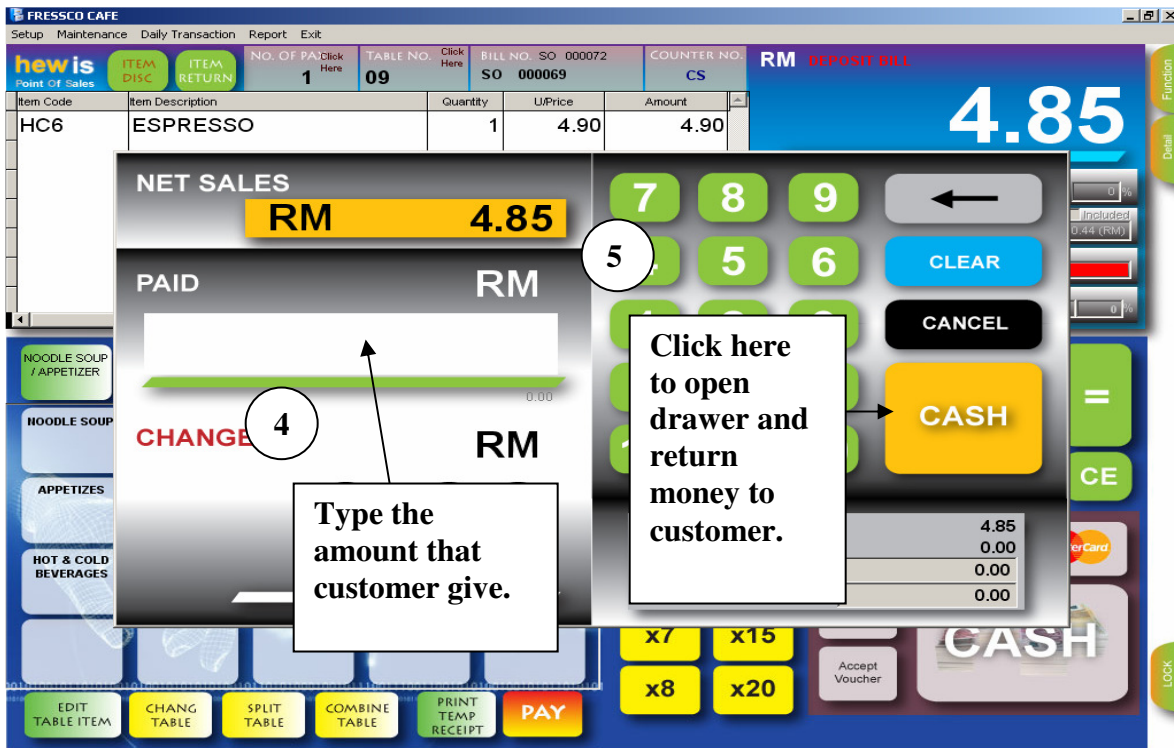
FRESSCO CAFE
Setup Maintenance Daily Transaction Report Exit

hewis Point Of Sales
ITEM DISC
ITEM RETURN
NO. OF PAX Click Here 1
TABLE NO. Click Here 09
BILL NO. SO 000072 SO 000069
COUNTER NO. CS
RM DEPOSIT BILL
4.85

| Item Code | Item Description | Quantity | U/Price | Amount |
|---|---|---|---|---|
| HC6 | ESPRESSO | 1 | 4.90 | 4.90 |

NET SALES
RM 4.85
PAID
RM
0.00
CHANGE
RM

7 8 9 ←
5 6 CLEAR
CANCEL
CASH
=
CE

5

4

Click here to open drawer and return money to customer.

Type the amount that customer give.

0 %
Included
0.44 (RM)
0 %
4.85
0.00
0.00
0.00
erCard
CASH
Accept Voucher

NOODLE SOUP / APPETIZER
NOODLE SOUP
APPETIZES
HOT & COLD BEVERAGES

x7 x15
x8 x20

EDIT TABLE ITEM
CHANG TABLE
SPLIT TABLE
COMBINE TABLE
PRINT TEMP RECEIPT
PAY

Function
Detail
LOCK